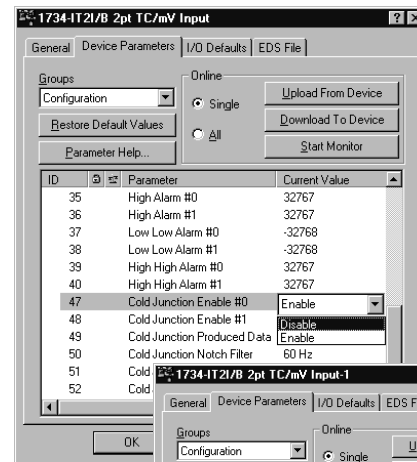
1734-IT2I/B 2pt TC/mV Input

General | Device Parameters | I/O Defaults | EDS File

Groups
Configuration
Restore Default Values
Parameter Help...

Online
Single
All
Upload From Device
Download To Device
Start Monitor

| ID | Parameter | Current Value |
|---|---|---|
| 35 | High Alarm #0 | 32767 |
| 36 | High Alarm #1 | 32767 |
| 37 | Low Low Alarm #0 | -32768 |
| 38 | Low Low Alarm #1 | -32768 |
| 39 | High High Alarm #0 | 32767 |
| 40 | High High Alarm #1 | 32767 |
| 47 | Cold Junction Enable #0 | Enable |
| 48 | Cold Junction Enable #1 | Disable |
| 49 | Cold Junction Produced Data | Enable |
| 50 | Cold Junction Notch Filter | 60 Hz |
| 51 | Cold | |
| 52 | Cold | |

OK

1734-IT2I/B 2pt TC/mV Input-1

General | Device Parameters | I/O Defaults | EDS F

Groups
Configuration
Online
Single
U